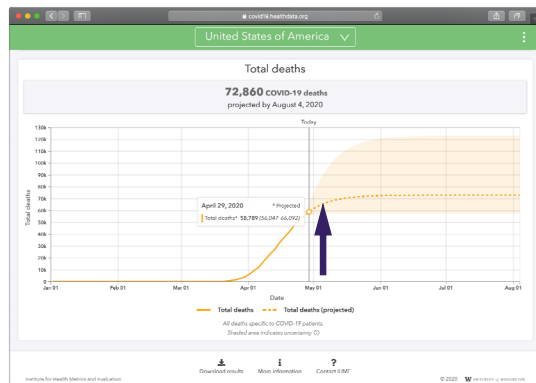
covid19.healthdata.org

United States of America

Total deaths

72,860 COVID-19 deaths
projected by August 4, 2020

Today

130k
120k
110k
100k
90k
80k
70k
60k
50k
40k
30k
20k
10k
0

Total deaths

April 29, 2020 * Projected
Total deaths* 58,789 (56,047 66,092)

Jan 01 Feb 01 Mar 01 Apr 01 May 01 Jun 01 Jul 01 Aug 01

Date

Total deaths Total deaths (projected)

All deaths specific to COVID-19 patients.
Shaded area indicates uncertainty

Download results More information Contact IHME

Institute for Health Metrics and Evaluation © 2020 W UNIVERSITY of WASHINGTON